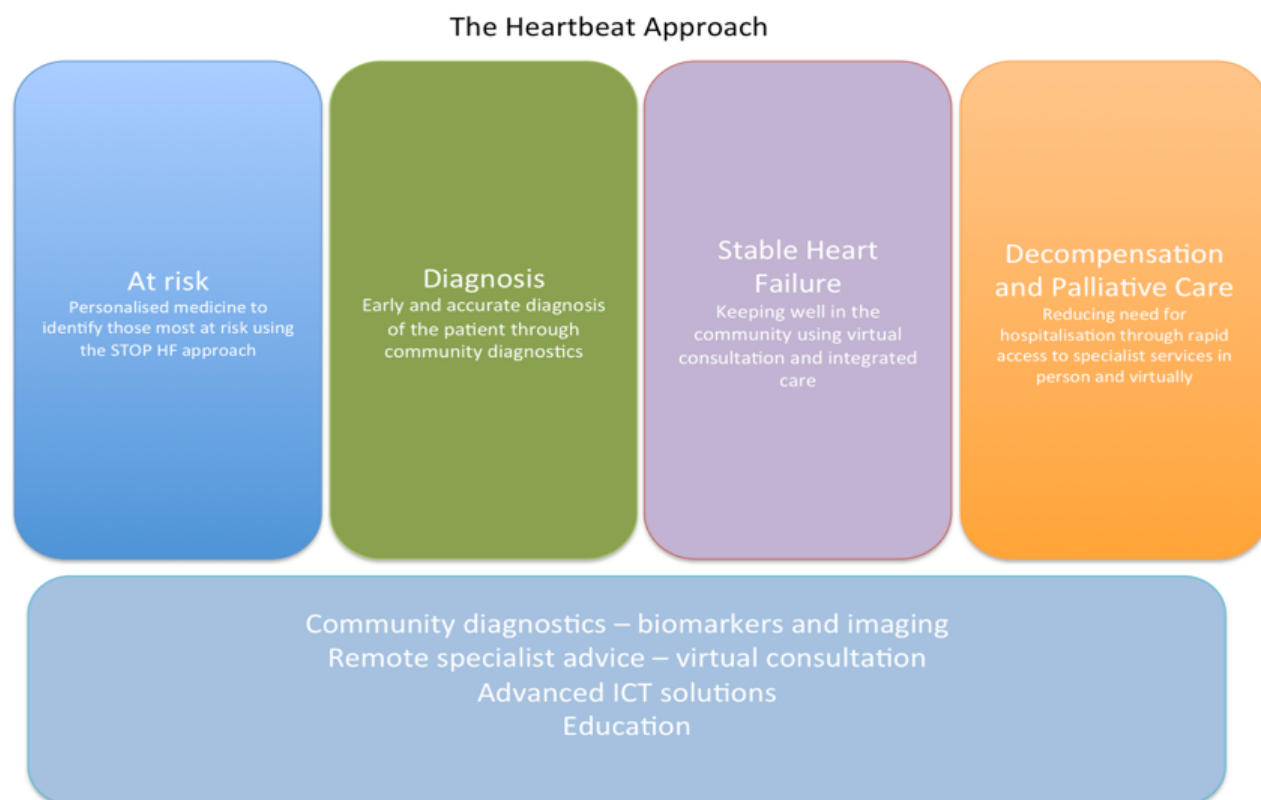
The Heartbeat Approach

At risk
Personalised medicine to identify those most at risk using the STOP HF approach

Diagnosis
Early and accurate diagnosis of the patient through community diagnostics

Stable Heart Failure
Keeping well in the community using virtual consultation and integrated care

Decompensation and Palliative Care
Reducing need for hospitalisation through rapid access to specialist services in person and virtually

Community diagnostics – biomarkers and imaging
Remote specialist advice – virtual consultation
Advanced ICT solutions
Education